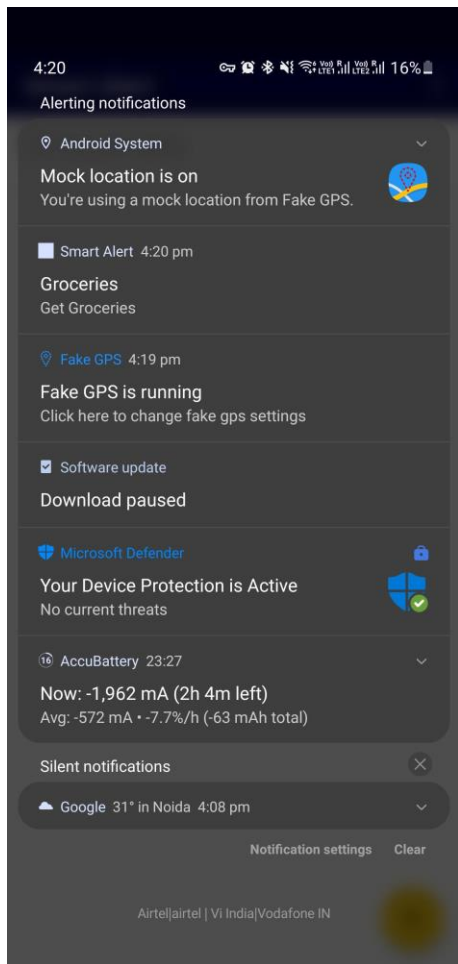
4:20 Vo LTE1 Vo LTE2 16%

Alerting notifications

Android System

Mock location is on
You're using a mock location from Fake GPS.

Smart Alert 4:20 pm

Groceries
Get Groceries

Fake GPS 4:19 pm

Fake GPS is running
Click here to change fake gps settings

Software update

Download paused

Microsoft Defender

Your Device Protection is Active
No current threats

16 AccuBattery 23:27

Now: -1,962 mA (2h 4m left)
Avg: -572 mA • -7.7%/h (-63 mAh total)

Silent notifications

Google 31° in Noida 4:08 pm

Notification settings Clear

Airtel|airtel | Vi India|Vodafone IN